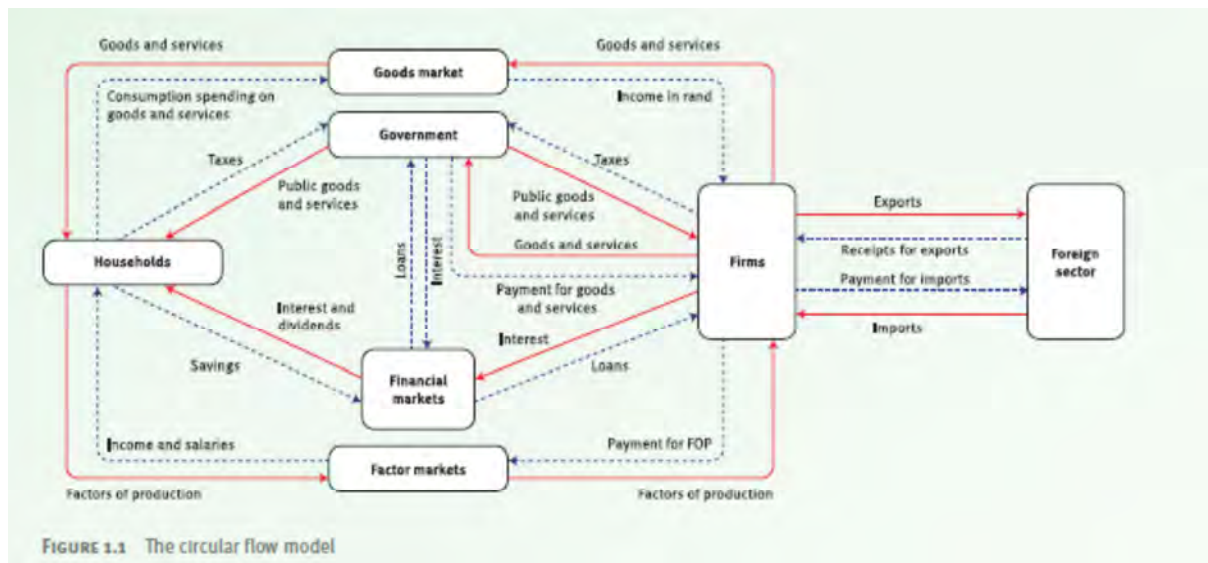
Goods and services
Goods market
Goods and services
Consumption spending on goods and services
Income in rand
Government
Taxes
Public goods and services
Taxes
Public goods and services
Goods and services
Households
Loans
Interest
Firms
Exports
Receipts for exports
Payment for imports
Foreign sector
Payment for goods and services
Interest and dividends
Interest
Imports
Savings
Financial markets
Loans
Income and salaries
Payment for FOP
Factor markets
Factors of production
Factors of production

FIGURE 1.1 The circular flow model